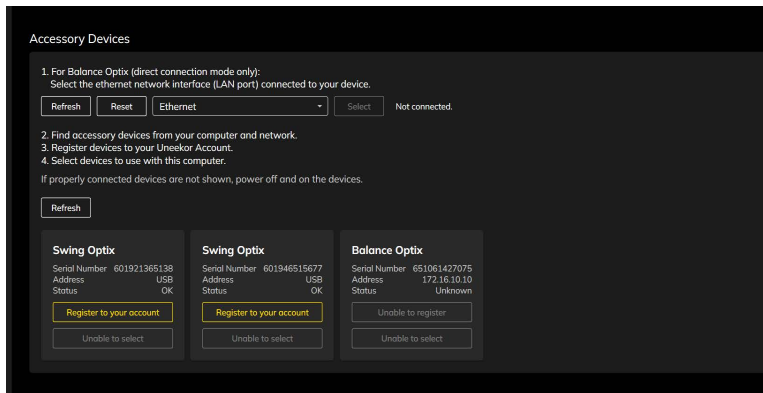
Accessory Devices

1. For Balance Optix (direct connection mode only):
Select the ethernet network interface (LAN port) connected to your device.

Refresh Reset Ethernet Select Not connected.

2. Find accessory devices from your computer and network.
3. Register devices to your Uneekor Account.
4. Select devices to use with this computer.

If properly connected devices are not shown, power off and on the devices.

Refresh

Swing Optix
Serial Number 601921365138
Address USB
Status OK
Register to your account
Unable to select

Swing Optix
Serial Number 601946515677
Address USB
Status OK
Register to your account
Unable to select

Balance Optix
Serial Number 651061427075
Address 172.16.10.10
Status Unknown
Unable to register
Unable to select